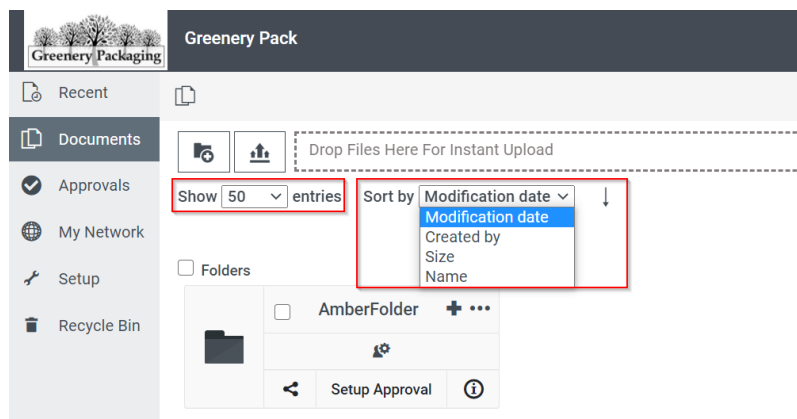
Greenery Packaging

Greenery Pack

Recent

Documents

Approvals

My Network

Setup

Recycle Bin

Drop Files Here For Instant Upload

Show 50 entries

Sort by Modification date

Modification date
Created by
Size
Name

Folders

AmberFolder

Setup Approval